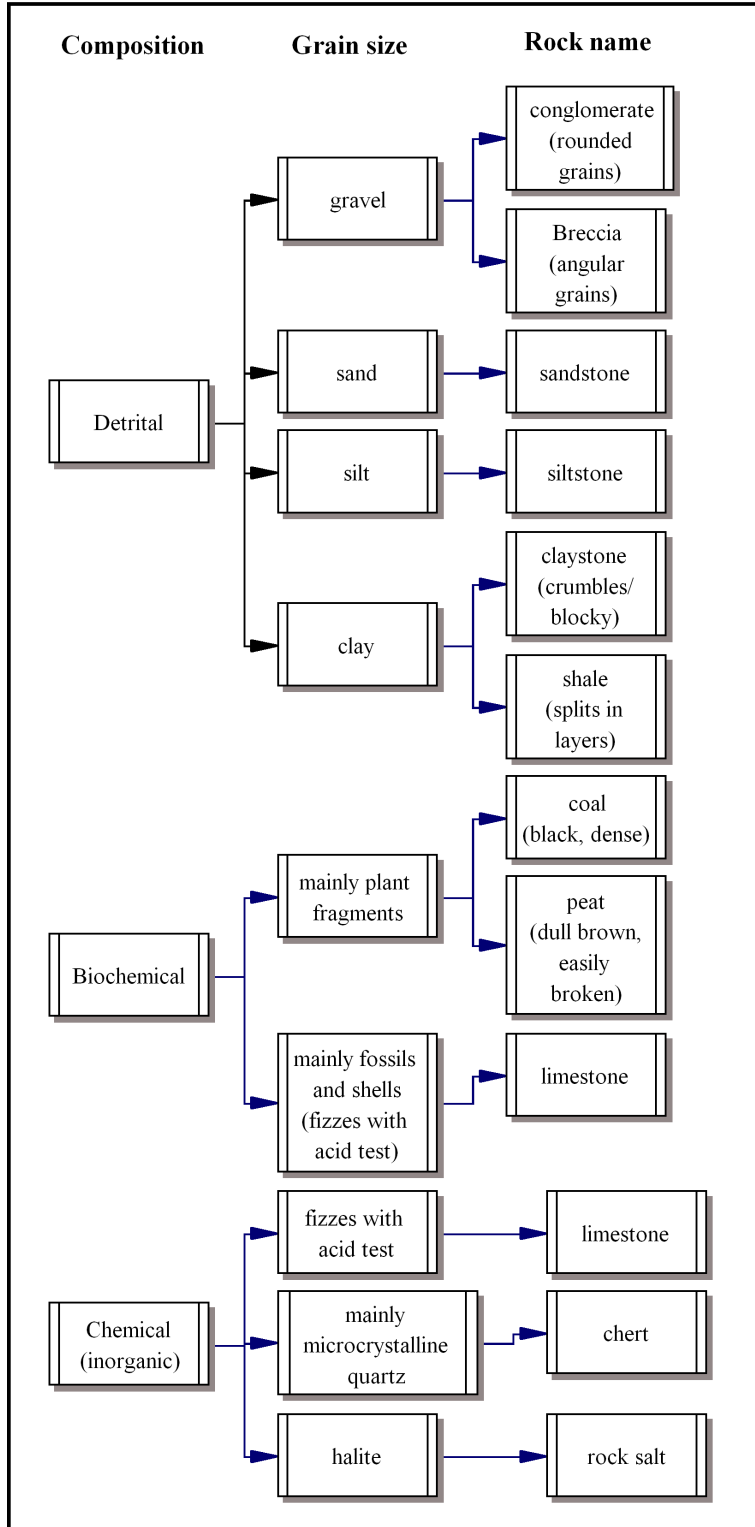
Composition

Grain size

Rock name

Detrital

gravel

conglomerate (rounded grains)

Breccia (angular grains)

sand

sandstone

silt

siltstone

clay

claystone (crumbles/ blocky)

shale (splits in layers)

Biochemical

mainly plant fragments

coal (black, dense)

peat (dull brown, easily broken)

mainly fossils and shells (fizzes with acid test)

limestone

Chemical (inorganic)

fizzes with acid test

limestone

mainly microcrystalline quartz

chert

halite

rock salt